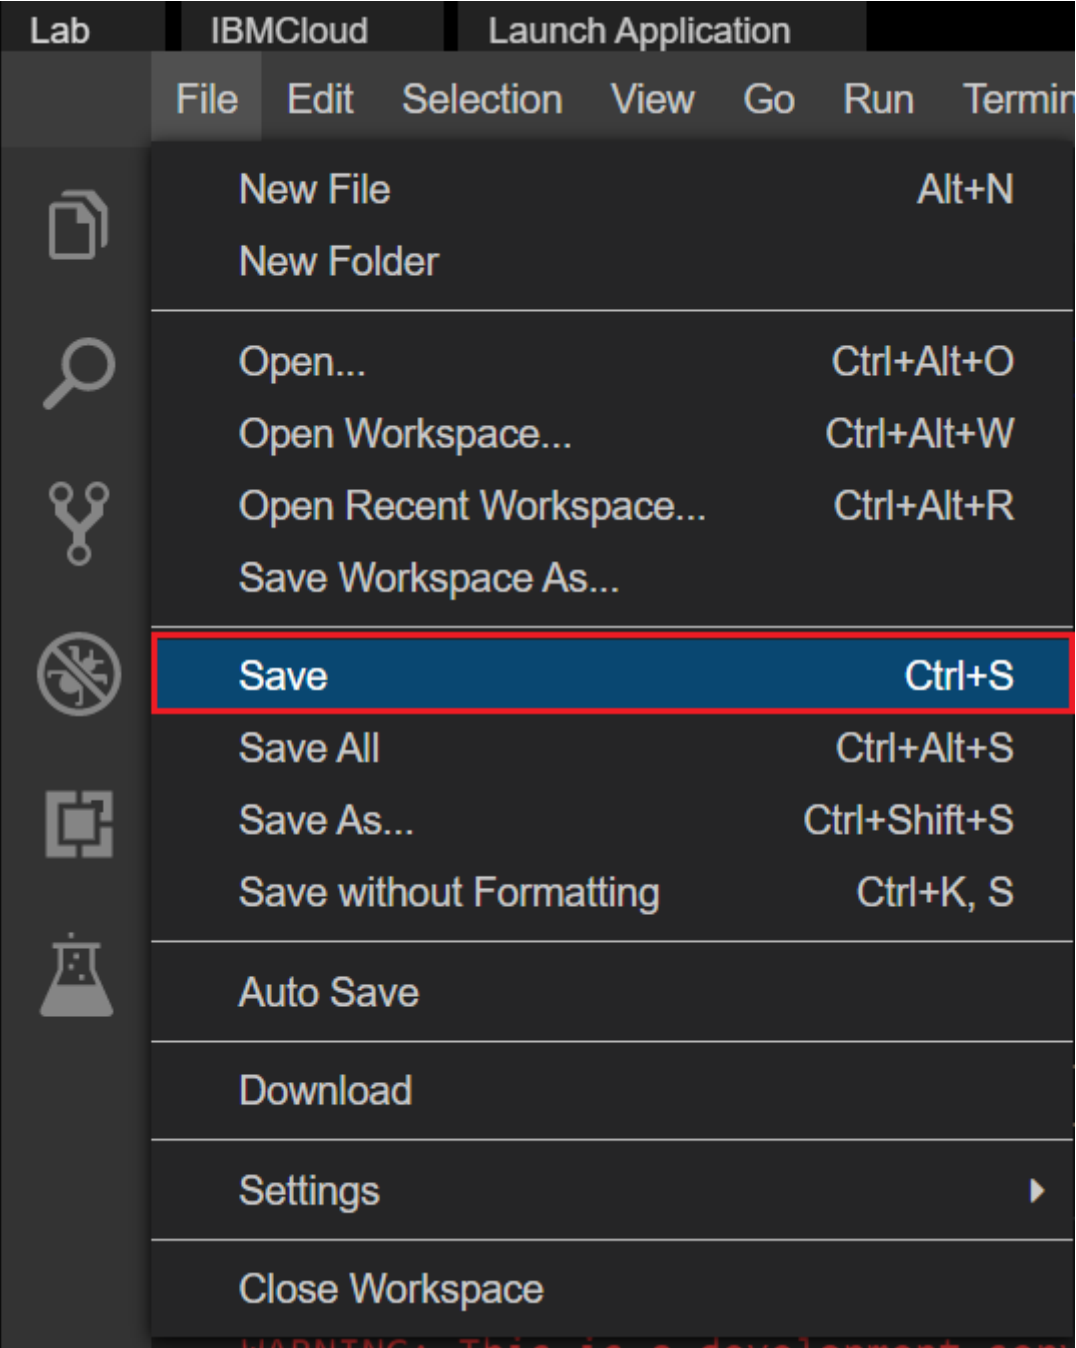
Lab IBMCloud Launch Application

File Edit Selection View Go Run Termin

New File Alt+N
New Folder

Open... Ctrl+Alt+O
Open Workspace... Ctrl+Alt+W
Open Recent Workspace... Ctrl+Alt+R
Save Workspace As...

Save Ctrl+S
Save All Ctrl+Alt+S
Save As... Ctrl+Shift+S
Save without Formatting Ctrl+K, S

Auto Save

Download

Settings

Close Workspace

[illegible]